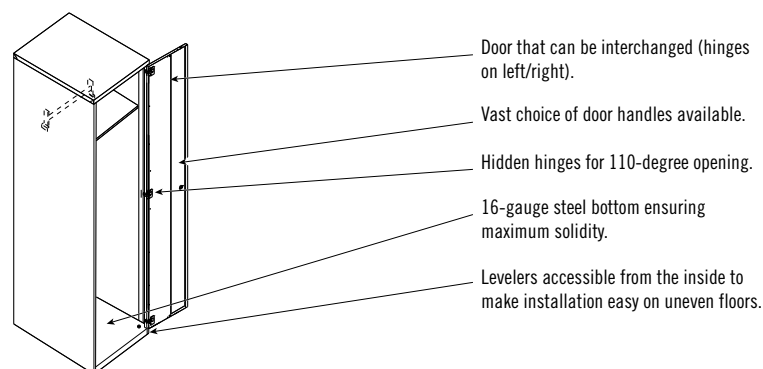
Door that can be interchanged (hinges on left/right).

Vast choice of door handles available.

Hidden hinges for 110-degree opening.

16-gauge steel bottom ensuring maximum solidity.

Levelers accessible from the inside to make installation easy on uneven floors.